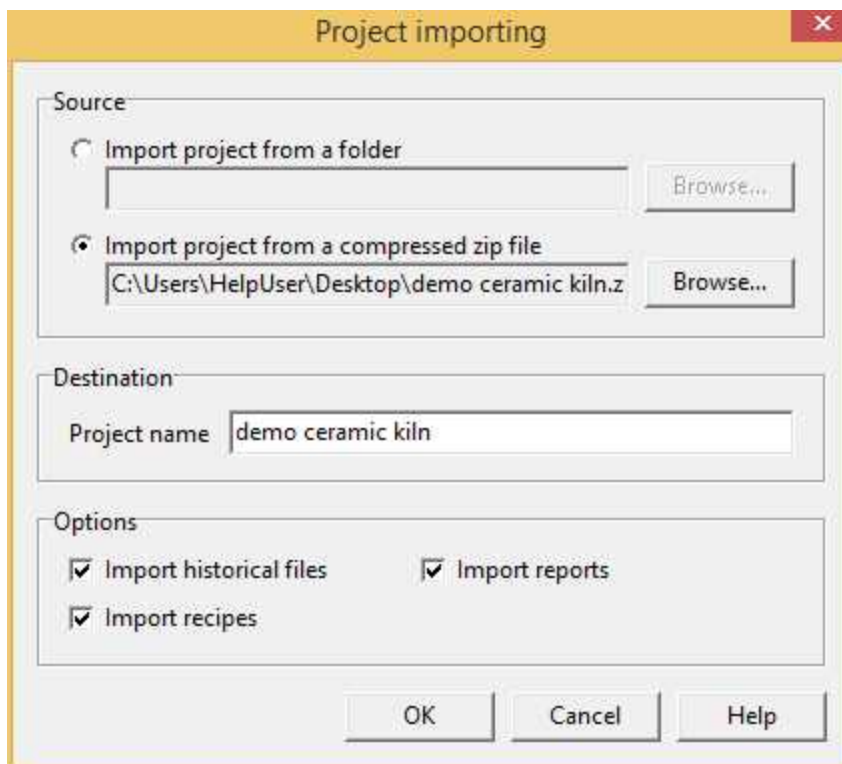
Project importing

Source

Import project from a folder

Browse...

Import project from a compressed zip file

C:\Users\HelpUser\Desktop\demo ceramic kiln.z

Browse...

Destination

Project name demo ceramic kiln

Options

Import historical files

Import reports

Import recipes

OK

Cancel

Help